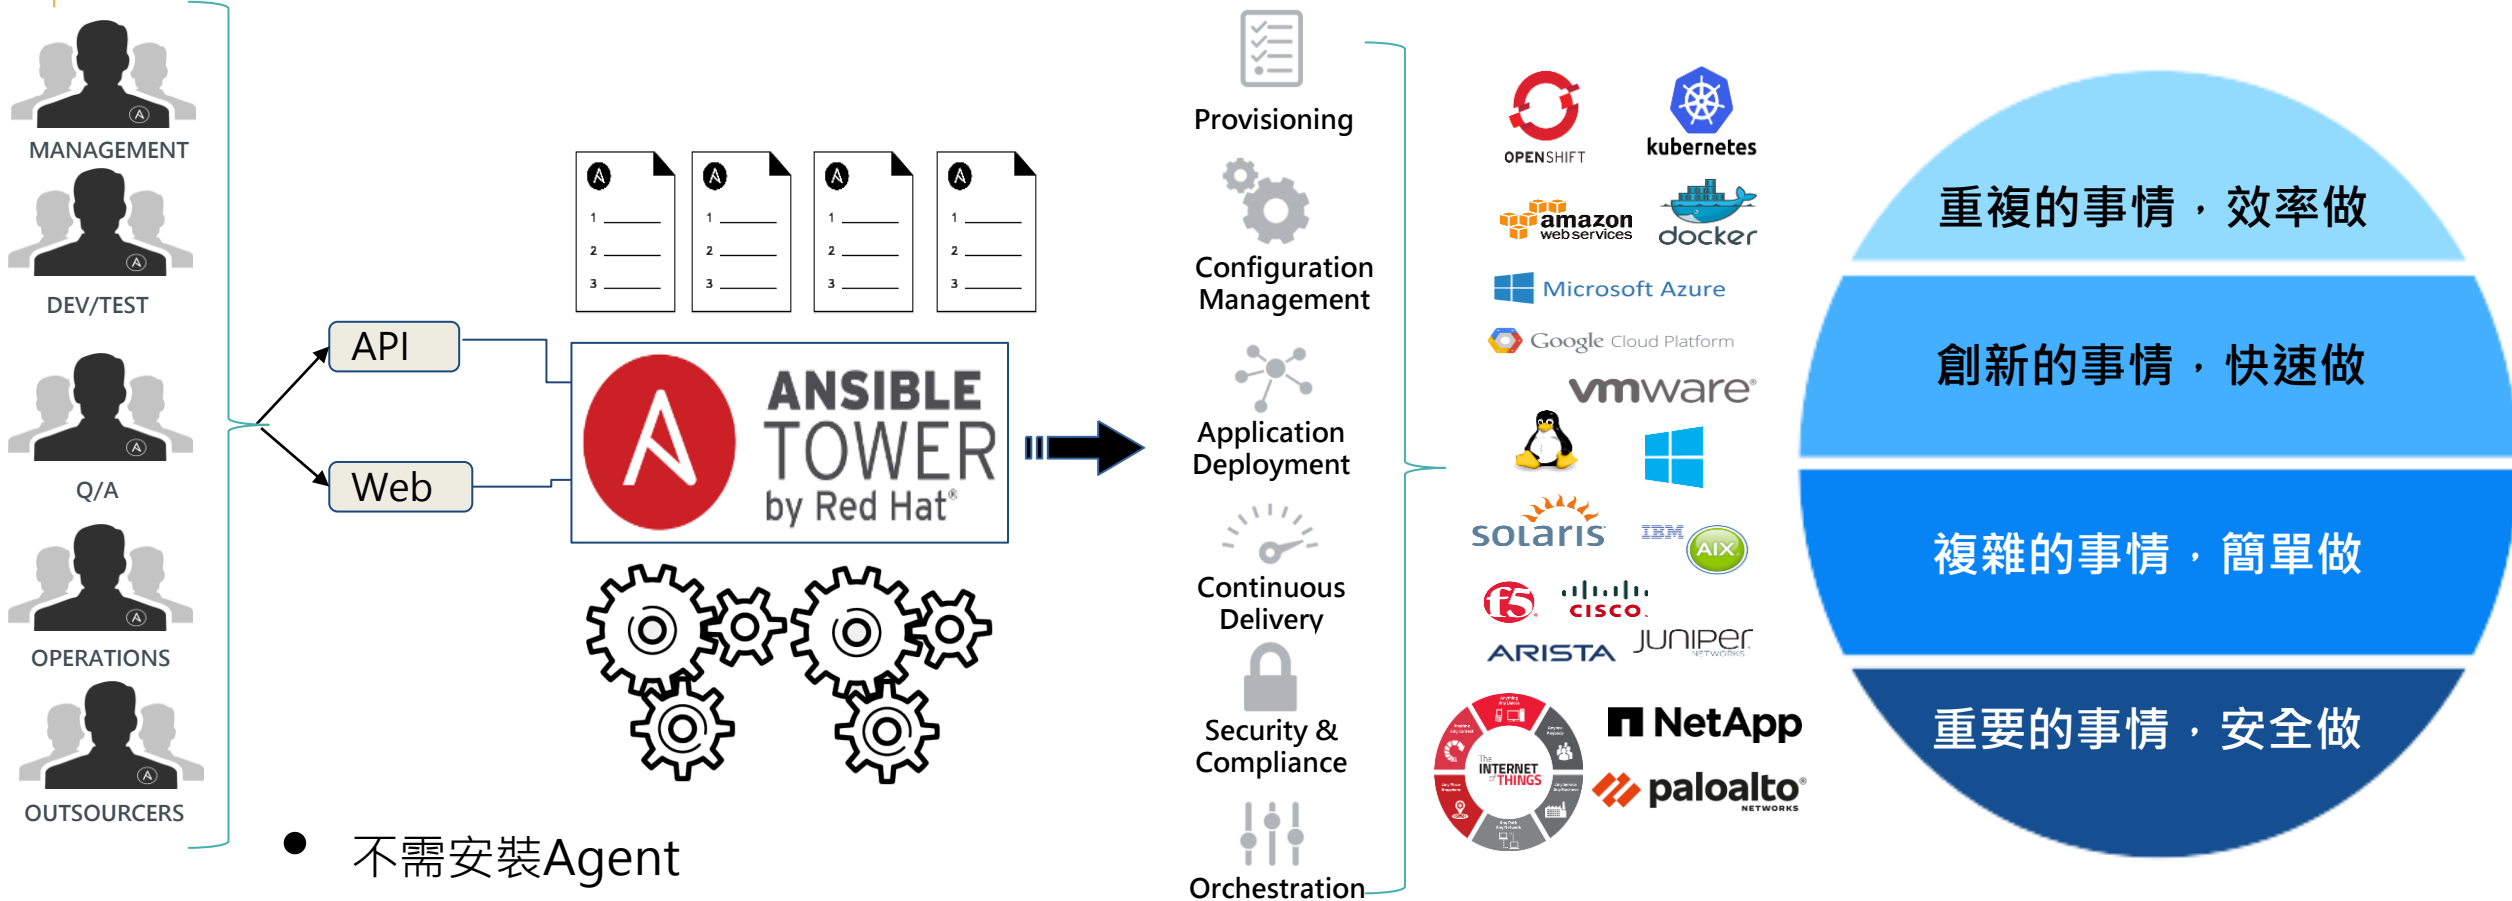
MANAGEMENT

DEV/TEST

Q/A

OPERATIONS

OUTSOURCERS

API

Web

1
2
3

1
2
3

1
2
3

1
2
3

ANSIBLE TOWER by Red Hat®

• 不需安裝Agent

Provisioning

Configuration Management

Application Deployment

Continuous Delivery

Security & Compliance

Orchestration

OPENSHIFT

kubernetes

amazon web services

docker

Microsoft Azure

Google Cloud Platform

vmware®

solaris

IBM AIX

f5

cisco

ARISTA

JUNIPer NETWORKS

The INTERNET of THINGS

NetApp

paloalto® NETWORKS

重複的事情，效率做

創新的事情，快速做

複雜的事情，簡單做

重要的事情，安全做